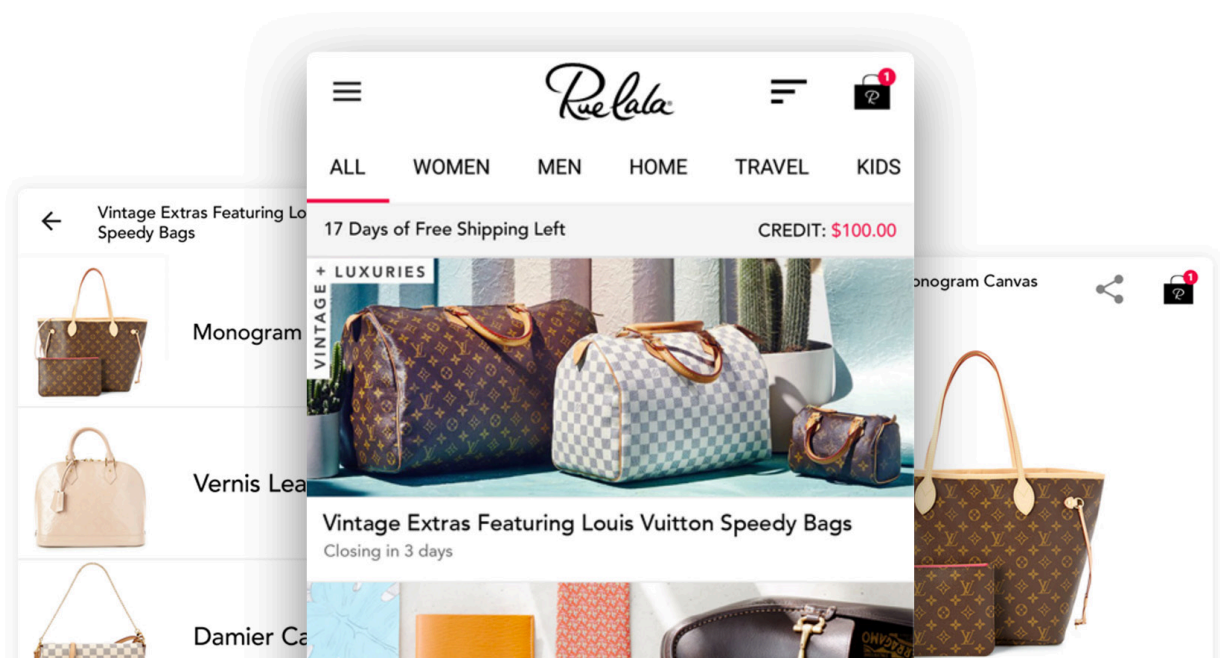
Vintage Extras Featuring Lo
Speedy Bags

Monogram

Vernis Lea

Damier Ca

RueLala

1

ALL WOMEN MEN HOME TRAVEL KIDS

17 Days of Free Shipping Left

CREDIT: $100.00

VINTAGE + LUXURIES

Vintage Extras Featuring Louis Vuitton Speedy Bags

Closing in 3 days

onogram Canvas

1